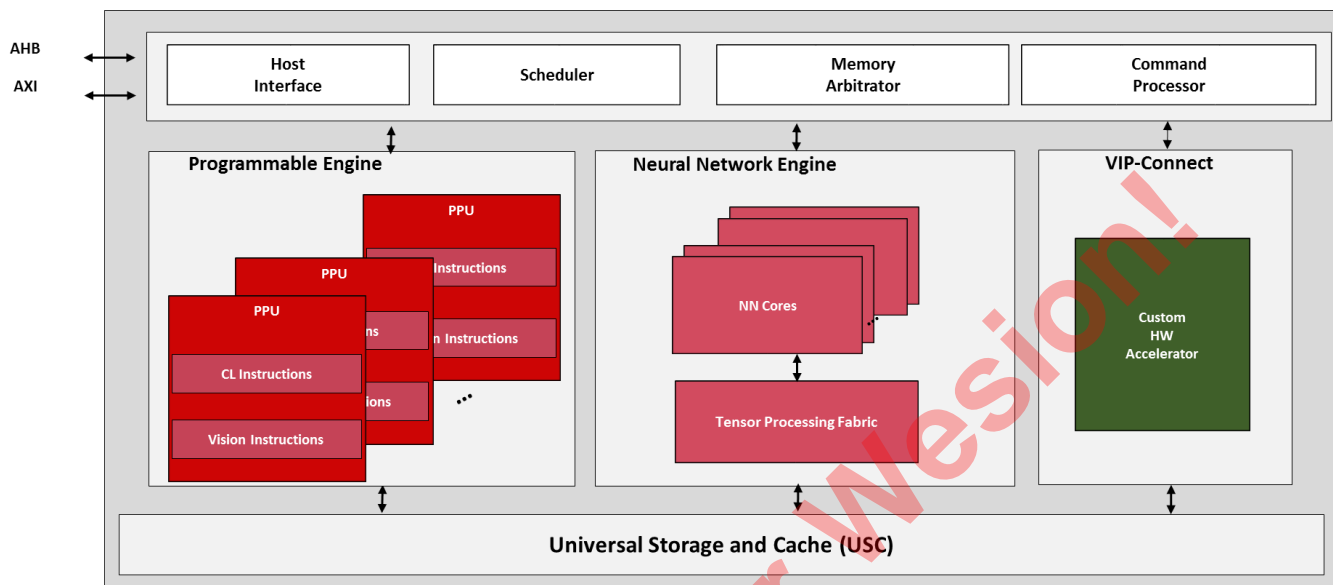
AHB

AXI

Host Interface

Scheduler

Memory Arbitrator

Command Processor

Programmable Engine

PPU

Instructions

n Instructions

PPU

ns

ions

PPU

CL Instructions

Vision Instructions

Neural Network Engine

NN Cores

Tensor Processing Fabric

VIP-Connect

Custom HW Accelerator

Universal Storage and Cache (USC)

Wesion!